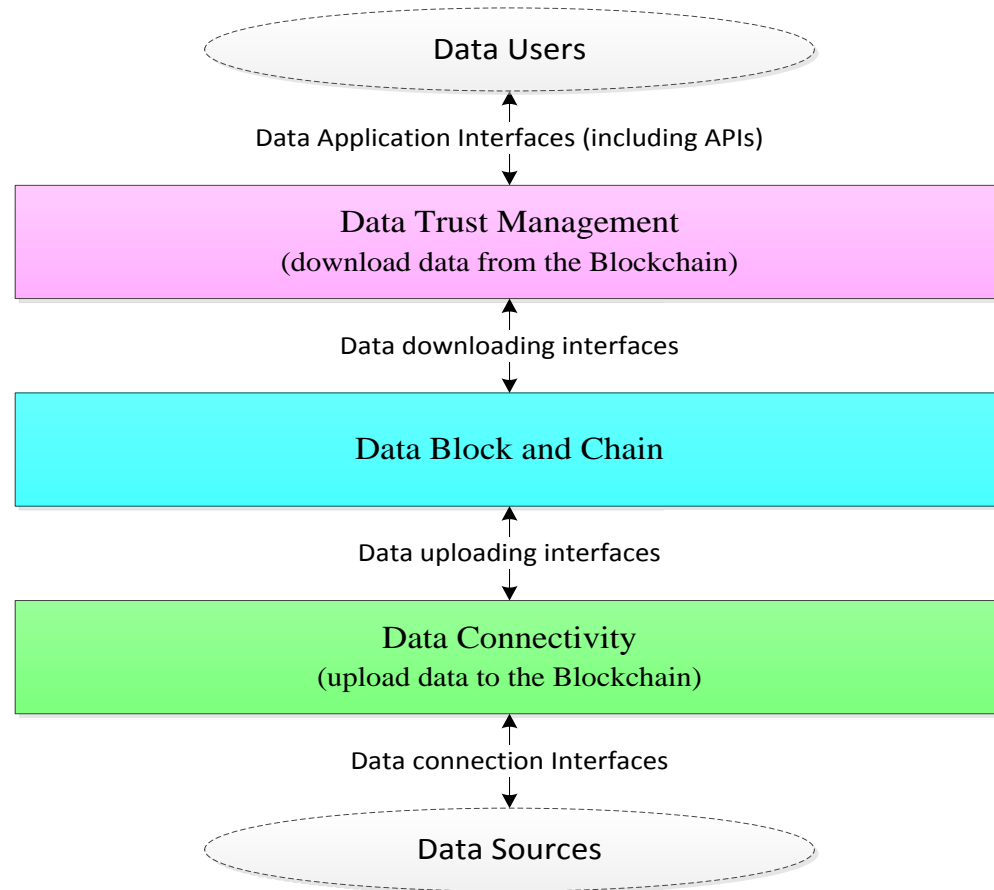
Data Users

Data Application Interfaces (including APIs)

Data Trust Management
(download data from the Blockchain)

Data downloading interfaces

Data Block and Chain

Data uploading interfaces

Data Connectivity
(upload data to the Blockchain)

Data connection Interfaces

Data Sources